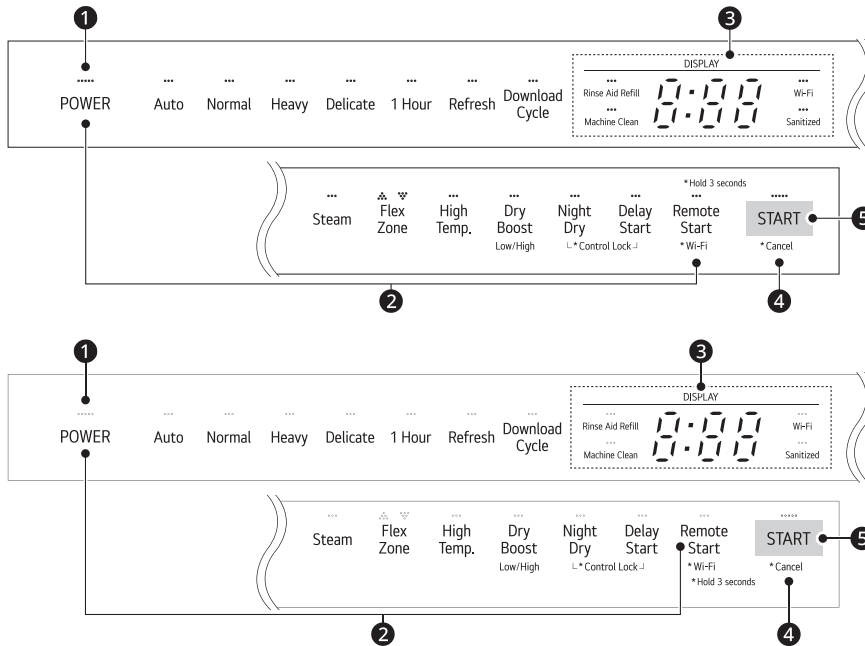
1
POWER
Auto
Normal
Heavy
Delicate
1 Hour
Refresh
Download Cycle
3
DISPLAY
Rinse Aid Refill
Machine Clean
8:88
Wi-Fi
Sanitized

* Hold 3 seconds
Steam
Flex Zone
High Temp.
Dry Boost
Low/High
Night Dry
Delay Start
└ * Control Lock ┘
Remote Start
* Wi-Fi
START
* Cancel
5
2
4

1
POWER
Auto
Normal
Heavy
Delicate
1 Hour
Refresh
Download Cycle
3
DISPLAY
Rinse Aid Refill
Machine Clean
8:88
Wi-Fi
Sanitized

Steam
Flex Zone
High Temp.
Dry Boost
Low/High
Night Dry
Delay Start
└ * Control Lock ┘
Remote Start
* Wi-Fi
* Hold 3 seconds
START
* Cancel
5
2
4